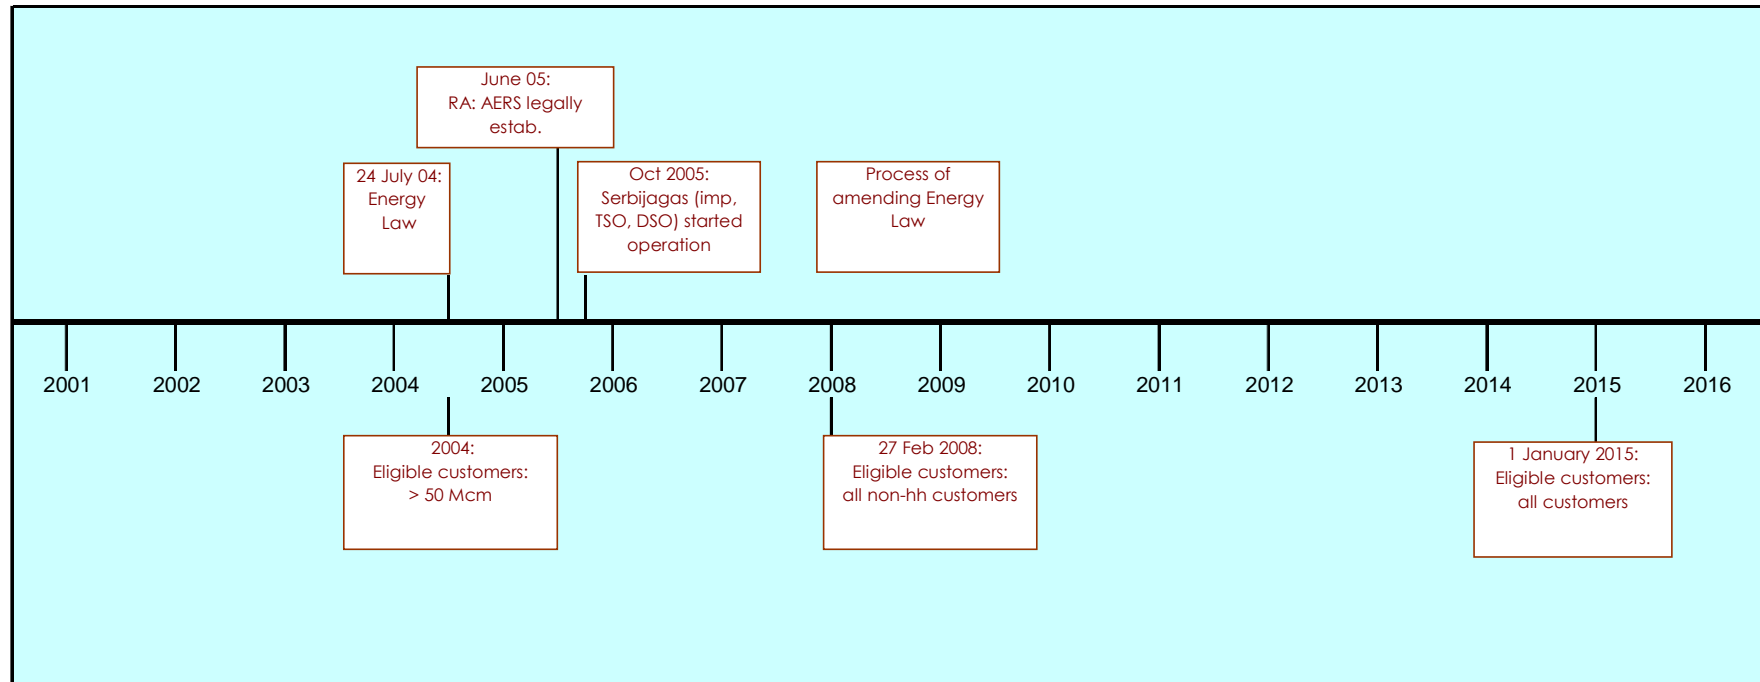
June 05:
RA: AERS legally estab.

24 July 04:
Energy Law

Oct 2005:
Serbijagas (imp, TSO, DSO) started operation

Process of amending Energy Law

2001 2002 2003 2004 2005 2006 2007 2008 2009 2010 2011 2012 2013 2014 2015 2016

2004:
Eligible customers:
> 50 Mcm

27 Feb 2008:
Eligible customers:
all non-hh customers

1 January 2015:
Eligible customers:
all customers